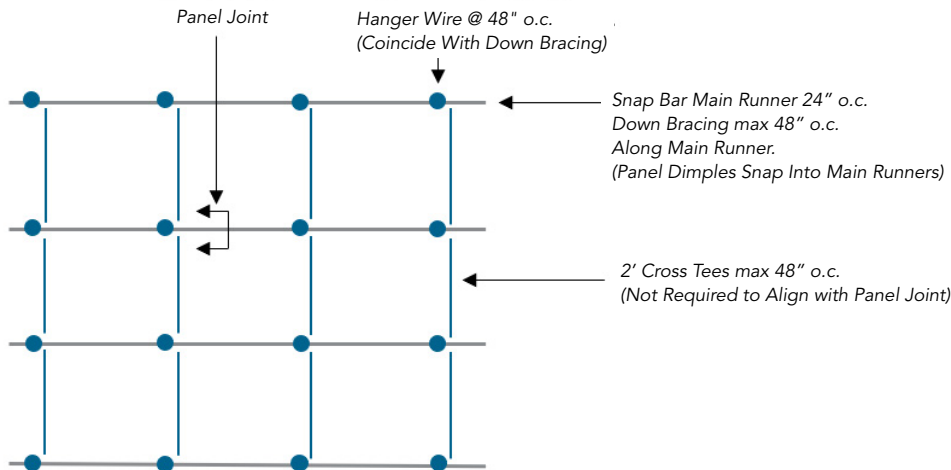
Panel Joint

Hanger Wire @ 48" o.c.
(Coincide With Down Bracing)

Snap Bar Main Runner 24” o.c.
Down Bracing max 48” o.c.
Along Main Runner.
(Panel Dimples Snap Into Main Runners)

2’ Cross Tees max 48” o.c.
(Not Required to Align with Panel Joint)